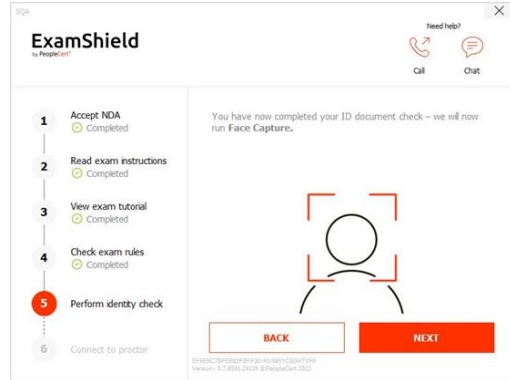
SQA

ExamShield
by PeopleCert

Need help?
Call
Chat

1 Accept NDA
Completed

2 Read exam instructions
Completed

3 View exam tutorial
Completed

4 Check exam rules
Completed

5 Perform identity check

6 Connect to proctor

You have now completed your ID document check – we will now run **Face Capture.**

BACK

NEXT

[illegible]
Version: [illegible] ©PeopleCert 2022